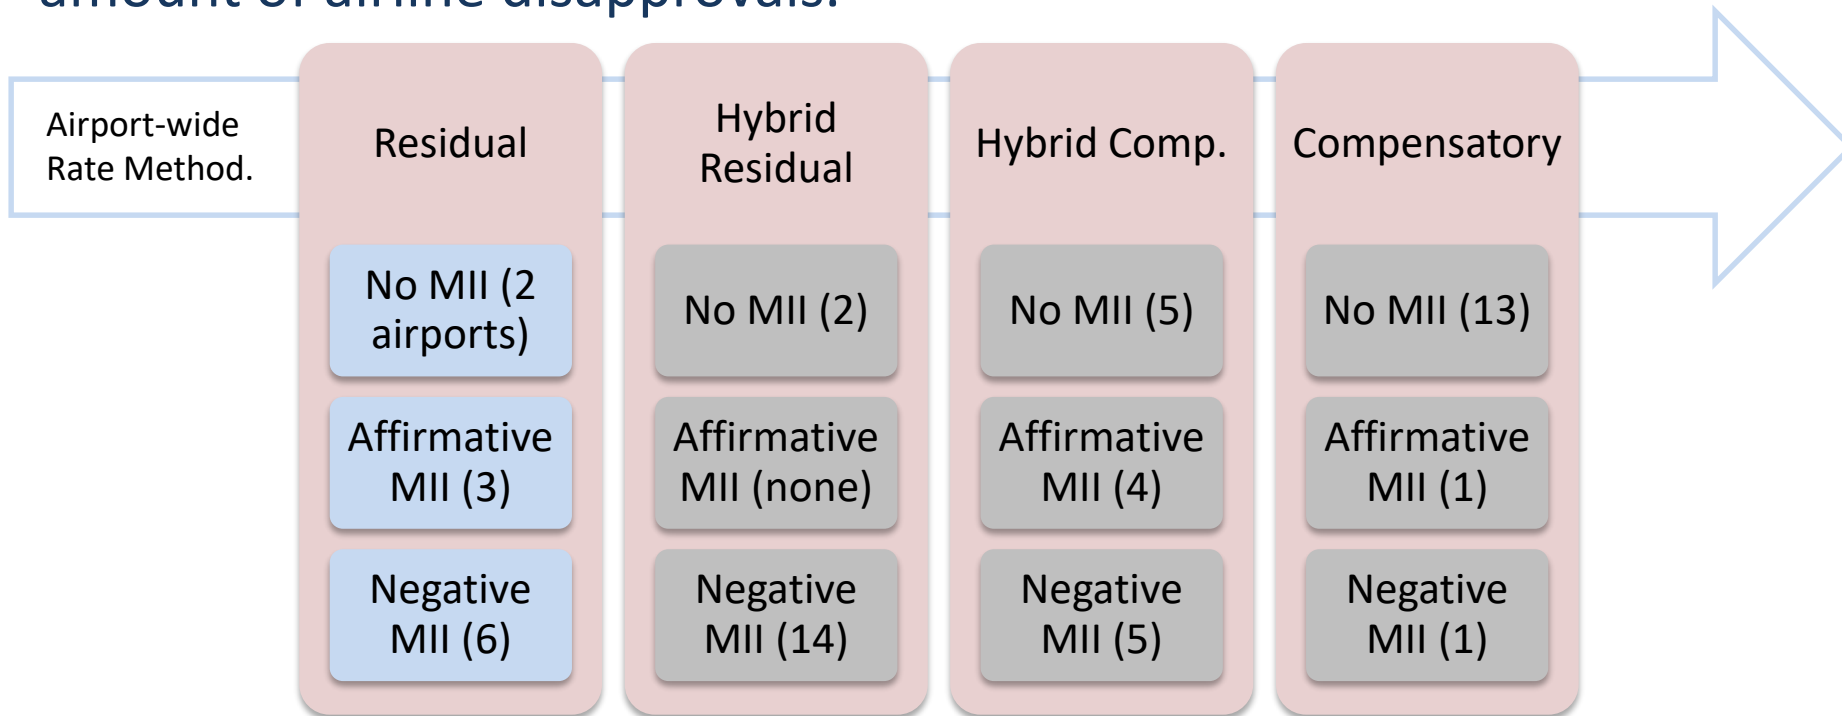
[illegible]

Airport-wide Rate Method.

Residual

No MII (2 airports)

Affirmative MII (3)

Negative MII (6)

Hybrid Residual

No MII (2)

Affirmative MII (none)

Negative MII (14)

Hybrid Comp.

No MII (5)

Affirmative MII (4)

Negative MII (5)

Compensatory

No MII (13)

Affirmative MII (1)

Negative MII (1)